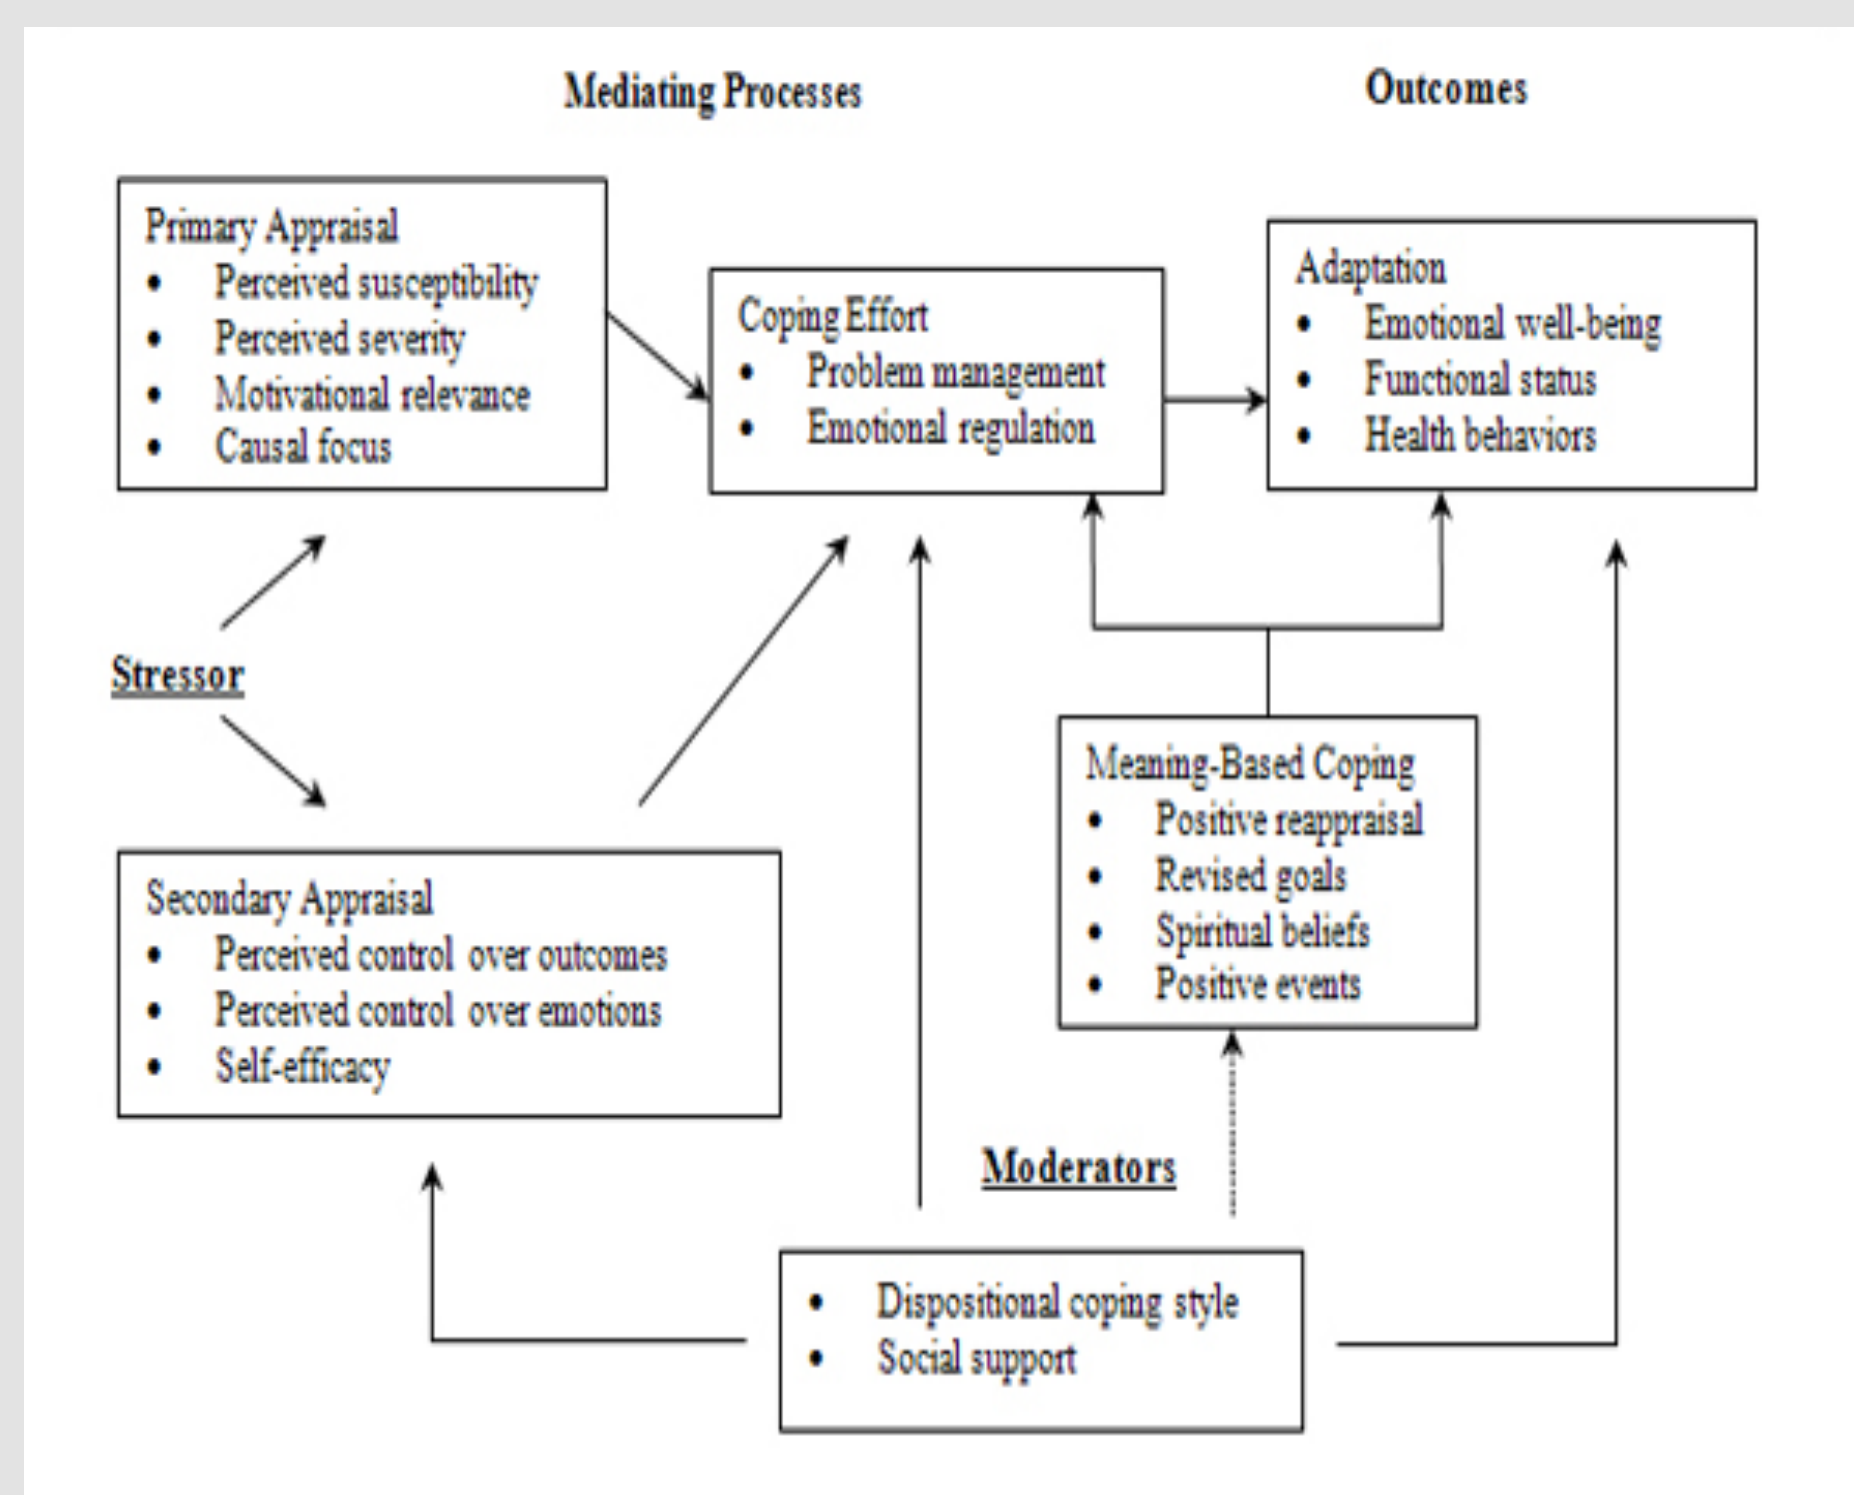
Mediating Processes

Outcomes

Primary Appraisal
- Perceived susceptibility
- Perceived severity
- Motivational relevance
- Causal focus

Coping Effort
- Problem management
- Emotional regulation

Adaptation
- Emotional well-being
- Functional status
- Health behaviors

Stressor

Meaning-Based Coping
- Positive reappraisal
- Revised goals
- Spiritual beliefs
- Positive events

Secondary Appraisal
- Perceived control over outcomes
- Perceived control over emotions
- Self-efficacy

Moderators

- Dispositional coping style
- Social support